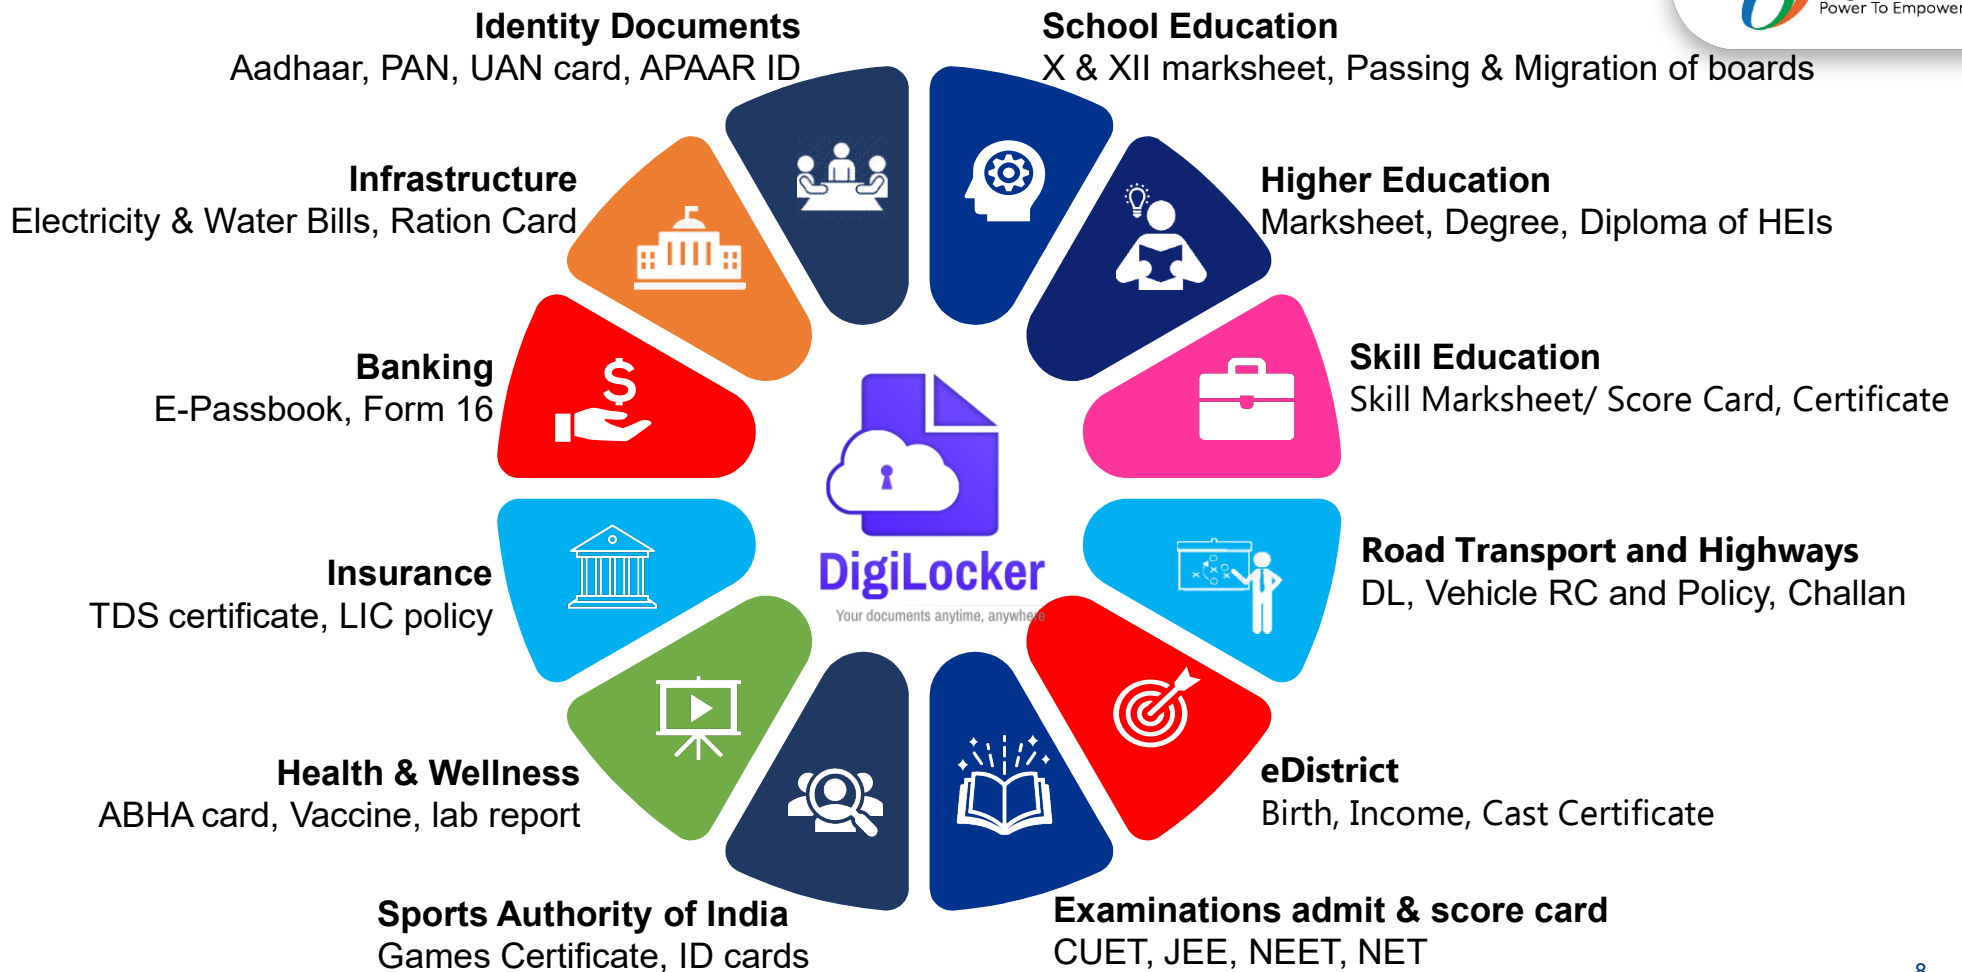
Power To Empower

Identity Documents
Aadhaar, PAN, UAN card, APAAR ID

School Education
X & XII marksheet, Passing & Migration of boards

Infrastructure
Electricity & Water Bills, Ration Card

Higher Education
Marksheet, Degree, Diploma of HEIs

Banking
E-Passbook, Form 16

Skill Education
Skill Marksheet/ Score Card, Certificate

DigiLocker
Your documents anytime, anywhere

Insurance
TDS certificate, LIC policy

Road Transport and Highways
DL, Vehicle RC and Policy, Challan

Health & Wellness
ABHA card, Vaccine, lab report

eDistrict
Birth, Income, Cast Certificate

Sports Authority of India
Games Certificate, ID cards

Examinations admit & score card
CUET, JEE, NEET, NET

8